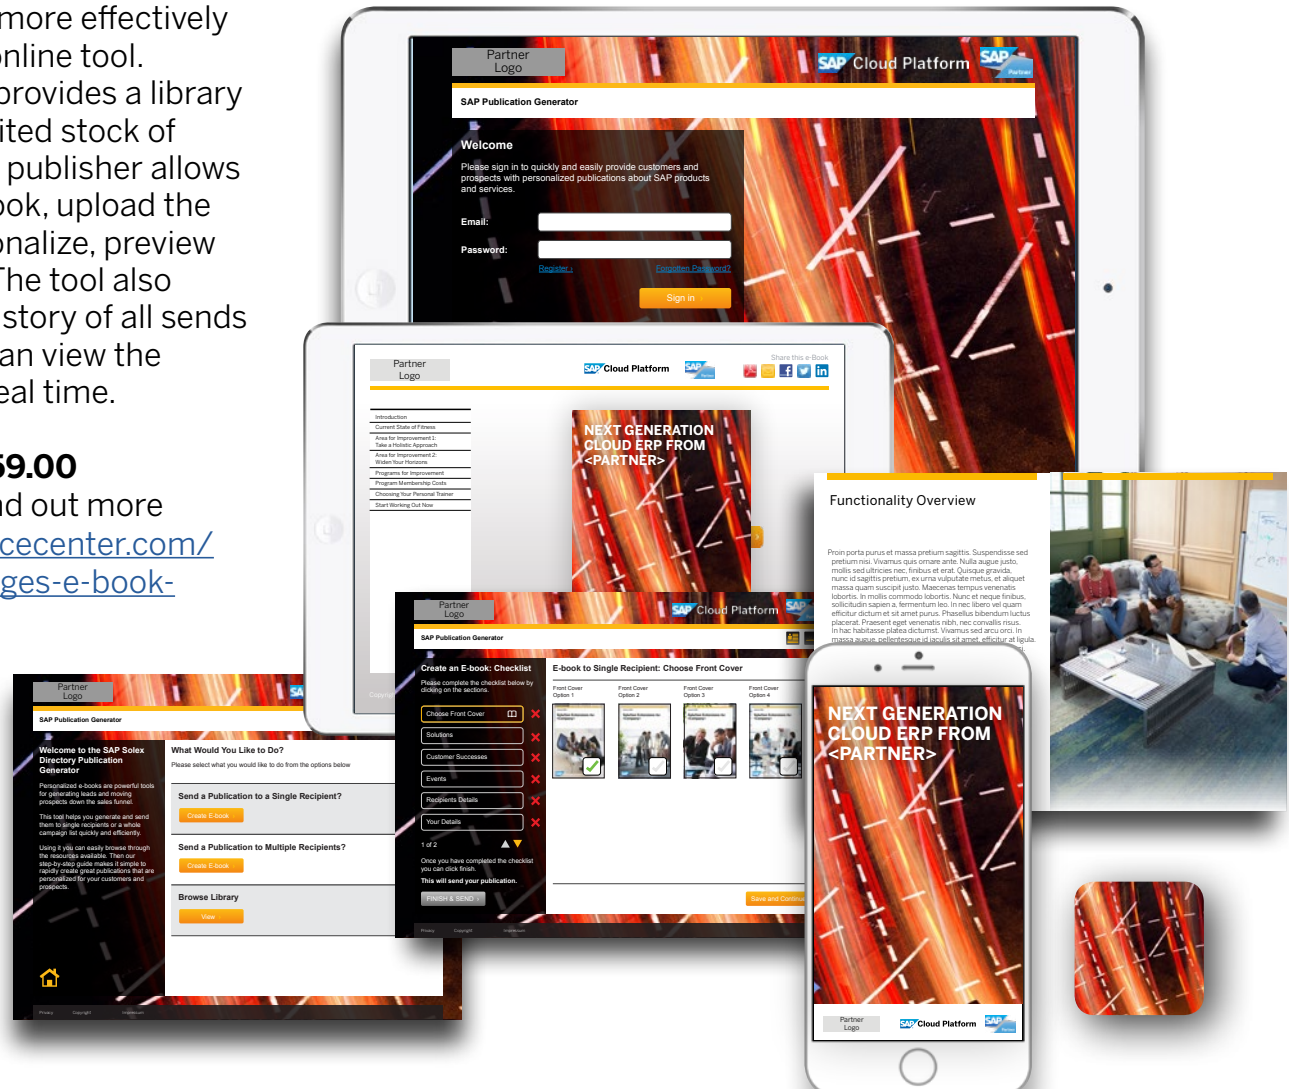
more effectively
online tool.
provides a library
ited stock of
publisher allows
ook, upload the
onalize, preview
The tool also
story of all sends
an view the
eal time.

59.00
nd out more
cecenter.com/
ges-e-book-

Partner Logo
SAP Cloud Platform
SAP Partner
SAP Publication Generator
Welcome
Please sign in to quickly and easily provide customers and prospects with personalized publications about SAP products and services.
Email:
Password:
Register
Forgotten Password?
Sign in

Partner Logo
SAP Cloud Platform
Share this e-Book
Introduction
Current State of Fitness
Area for Improvement 1: Take a Holistic Approach
Area for Improvement 2: Widen Your Horizons
Programs for Improvement
Program Membership Costs
Choosing Your Personal Trainer
Start Working Out Now
NEXT GENERATION CLOUD ERP FROM <PARTNER>

Functionality Overview
Proin porta purus et massa pretium sagittis. Suspendisse sed pretium nisi. Vivamus quis ornare ante. Nulla augue justo, mollis sed ultricies nec, finibus et erat. Quisque gravida, nunc id sagittis pretium, ex urna vulputate metus, et aliquet massa quam suscipit justo. Maecenas tempus venenatis lobortis. In mollis commodo lobortis. Nunc et neque finibus, sollicitudin sapien a, fermentum leo. In nec libero vel quam efficitur dictum et sit amet purus. Phasellus bibendum luctus placerat. Praesent eget venenatis nibh, nec convallis risus. In hac habitasse platea dictumst. Vivamus sed arcu orci. In massa augue, pellentesque id iaculis sit amet, efficitur at ligula.

Partner Logo
SAP Cloud Platform
SAP Publication Generator
Create an E-book: Checklist
Please complete the checklist below by clicking on the sections.
Choose Front Cover
Solutions
Customer Successes
Events
Recipients Details
Your Details
1 of 2
Once you have completed the checklist you can click finish.
This will send your publication.
FINISH & SEND
E-book to Single Recipient: Choose Front Cover
Front Cover Option 1
Front Cover Option 2
Front Cover Option 3
Front Cover Option 4
Save and Continue
Privacy Copyright Impressum

Partner Logo
SAP Publication Generator
Welcome to the SAP Solex Directory Publication Generator
Personalized e-books are powerful tools for generating leads and moving prospects down the sales funnel.
This tool helps you generate and send them to single recipients or a whole campaign list quickly and efficiently.
Using it you can easily browse through the resources available. Then our step-by-step guide makes it simple to rapidly create great publications that are personalized for your customers and prospects.
What Would You Like to Do?
Please select what you would like to do from the options below
Send a Publication to a Single Recipient?
Create E-book
Send a Publication to Multiple Recipients?
Create E-book
Browse Library
View
Privacy Copyright Impressum

NEXT GENERATION CLOUD ERP FROM <PARTNER>
Partner Logo
SAP Cloud Platform